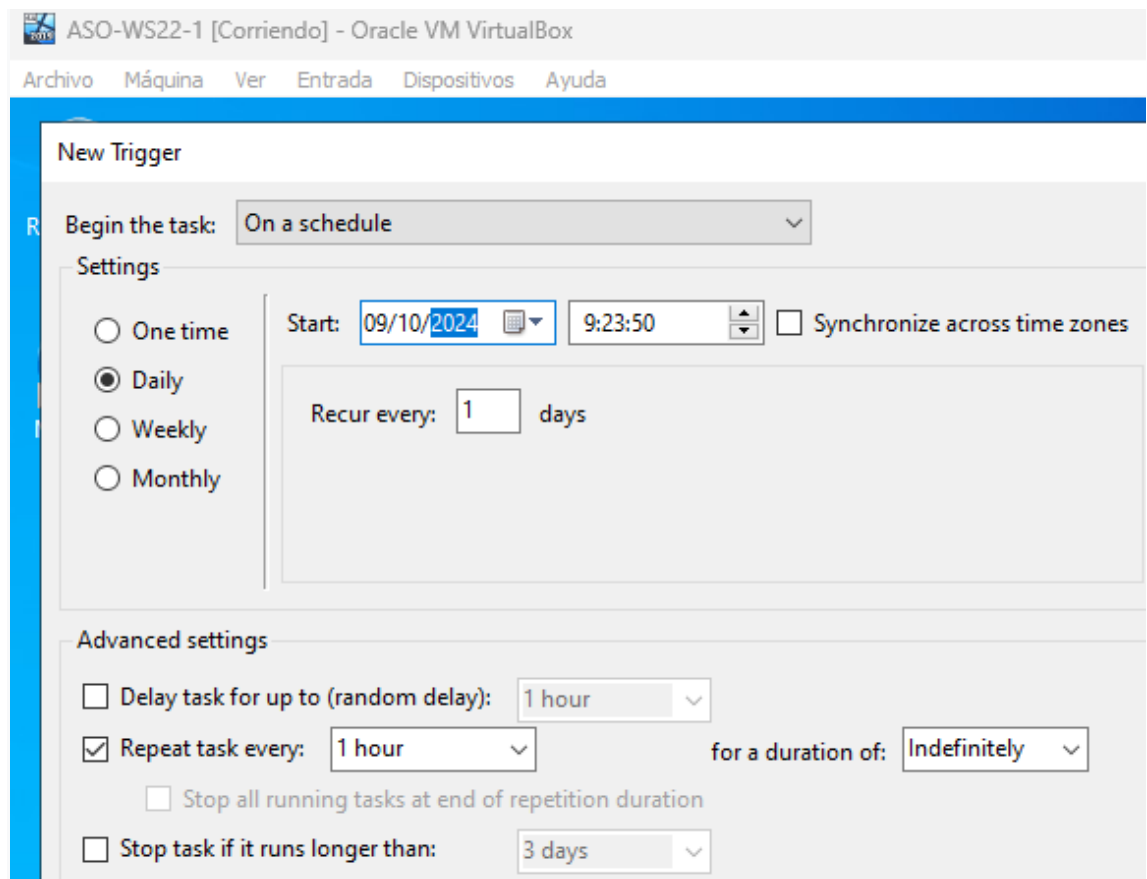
ASO-WS22-1 [Corriendo] - Oracle VM VirtualBox

Archivo Máquina Ver Entrada Dispositivos Ayuda

New Trigger

Begin the task: On a schedule

Settings

One time
Daily
Weekly
Monthly

Start: 09/10/2024 9:23:50 Synchronize across time zones

Recur every: 1 days

Advanced settings

Delay task for up to (random delay): 1 hour

Repeat task every: 1 hour for a duration of: Indefinitely

Stop all running tasks at end of repetition duration

Stop task if it runs longer than: 3 days